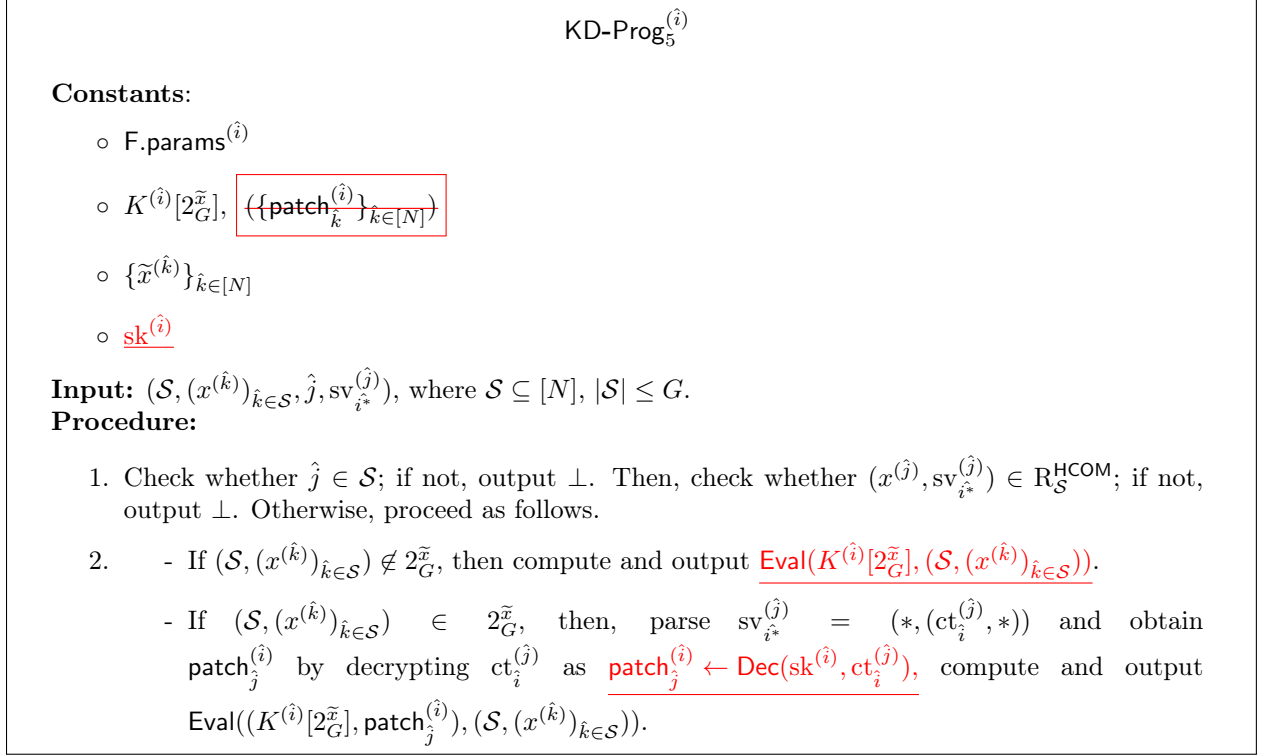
$\mathsf{KD\text{-}Prog}_5^{(\hat{i})}$

**Constants**:

◦ $\mathsf{F.params}^{(\hat{i})}$

◦ $K^{(\hat{i})}[2^{\widetilde{x}}_G]$, $(\{\mathsf{patch}^{(\hat{i})}_{\hat{k}}\}_{\hat{k}\in[N]})$

◦ $\{\widetilde{x}^{(\hat{k})}\}_{\hat{k}\in[N]}$

◦ $\mathrm{sk}^{(\hat{i})}$

**Input:** $(\mathcal{S},(x^{(\hat{k})})_{\hat{k}\in\mathcal{S}},\hat{j},\mathrm{sv}^{(\hat{j})}_{\hat{i^*}})$, where $\mathcal{S}\subseteq[N]$, $|\mathcal{S}|\leq G$.
**Procedure:**

1. Check whether $\hat{j}\in\mathcal{S}$; if not, output $\perp$. Then, check whether $(x^{(\hat{j})},\mathrm{sv}^{(\hat{j})}_{\hat{i^*}})\in \mathrm{R}^{\mathsf{HCOM}}_{\mathcal{S}}$; if not, output $\perp$. Otherwise, proceed as follows.

2. - If $(\mathcal{S},(x^{(\hat{k})})_{\hat{k}\in\mathcal{S}})\notin 2^{\widetilde{x}}_G$, then compute and output $\mathsf{Eval}(K^{(\hat{i})}[2^{\widetilde{x}}_G],(\mathcal{S},(x^{(\hat{k})})_{\hat{k}\in\mathcal{S}}))$.
- If $(\mathcal{S},(x^{(\hat{k})})_{\hat{k}\in\mathcal{S}})\in 2^{\widetilde{x}}_G$, then, parse $\mathrm{sv}^{(\hat{j})}_{\hat{i^*}}=(*,(\mathrm{ct}^{(\hat{j})}_{\hat{i}},*))$ and obtain $\mathsf{patch}^{(\hat{i})}_{\hat{j}}$ by decrypting $\mathrm{ct}^{(\hat{j})}_{\hat{i}}$ as $\mathsf{patch}^{(\hat{i})}_{\hat{j}}\leftarrow\mathsf{Dec}(\mathrm{sk}^{(\hat{i})},\mathrm{ct}^{(\hat{j})}_{\hat{i}})$, compute and output $\mathsf{Eval}((K^{(\hat{i})}[2^{\widetilde{x}}_G],\mathsf{patch}^{(\hat{i})}_{\hat{j}}),(\mathcal{S},(x^{(\hat{k})})_{\hat{k}\in\mathcal{S}}))$.